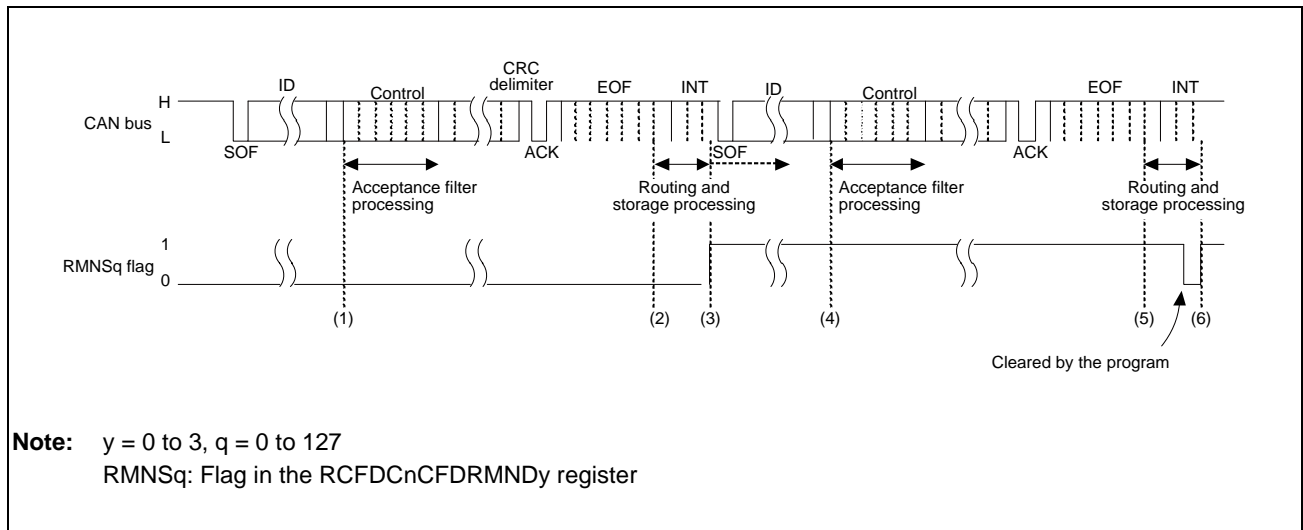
ID
Control
CRC delimiter
EOF
INT
ID
Control
EOF
INT
H
CAN bus
L
SOF
ACK
SOF
ACK
Acceptance filter processing
Routing and storage processing
Acceptance filter processing
Routing and storage processing
1
RMNSq flag
0
(1)
(2)
(3)
(4)
(5)
(6)
Cleared by the program

**Note:** y = 0 to 3, q = 0 to 127
RMNSq: Flag in the RCFDCnCFDRMNDy register